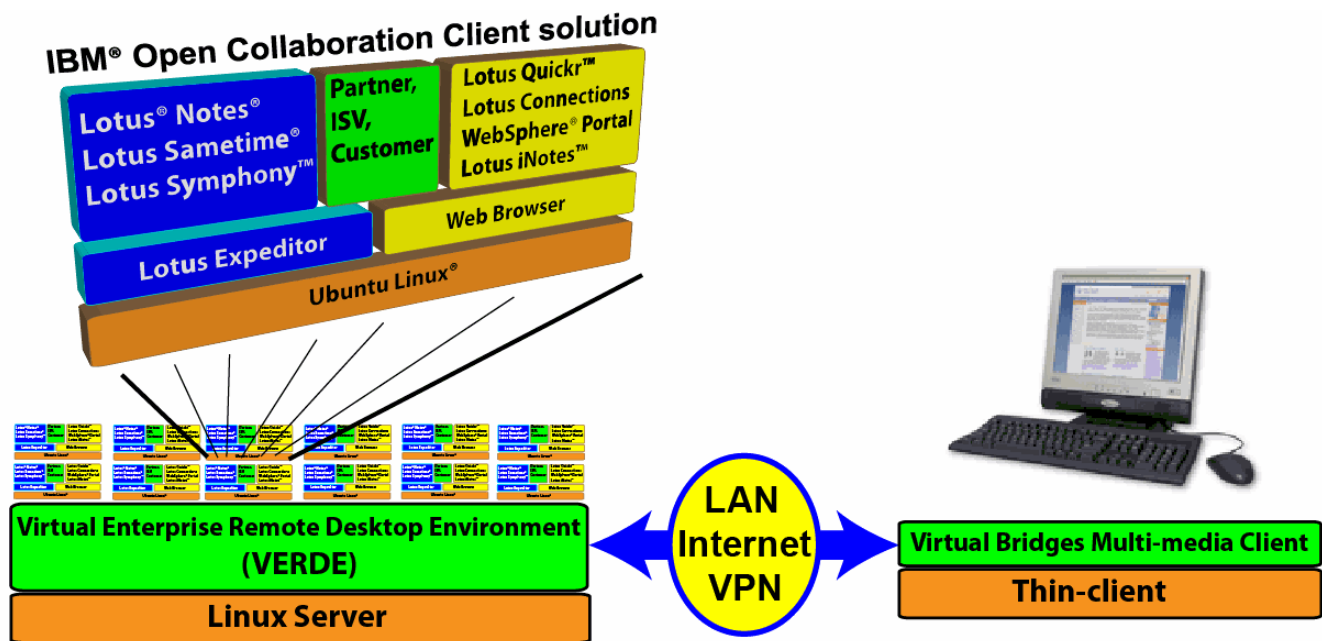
IBM® Open Collaboration Client solution

Lotus® Notes®
Lotus Sametime®
Lotus Symphony™

Partner, ISV, Customer

Lotus Quickr™
Lotus Connections
WebSphere® Portal
Lotus iNotes™

Web Browser

Lotus Expeditor

Ubuntu Linux®

Virtual Enterprise Remote Desktop Environment (VERDE)

Linux Server

LAN
Internet
VPN

Virtual Bridges Multi-media Client

Thin-client